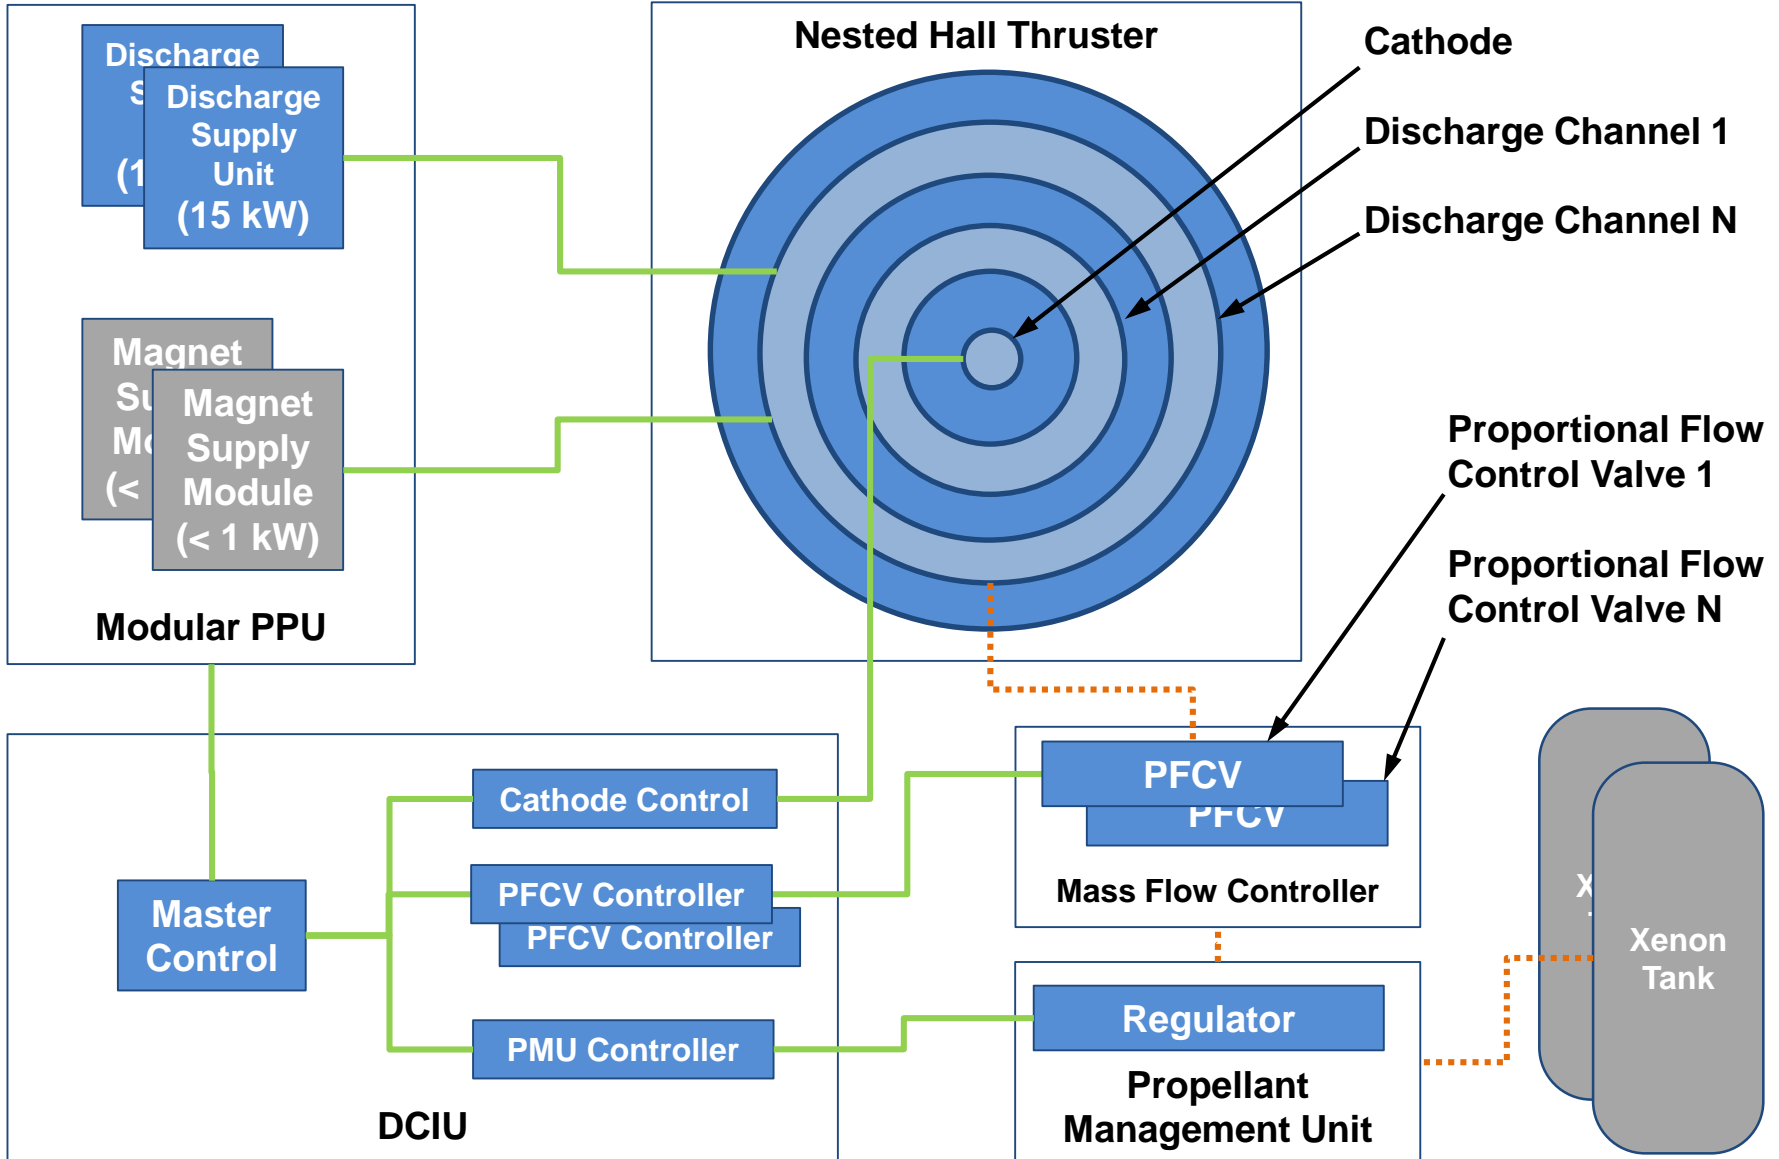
Discharge S (1

Discharge Supply Unit (15 kW)

Magnet Su Mo (<

Magnet Supply Module (< 1 kW)

Modular PPU

Nested Hall Thruster

Cathode

Discharge Channel 1

Discharge Channel N

Proportional Flow Control Valve 1

Proportional Flow Control Valve N

Master Control

Cathode Control

PFCV Controller

PFCV Controller

PMU Controller

DCIU

PFCV

PFCV

Mass Flow Controller

Regulator

Propellant Management Unit

X

Xenon Tank